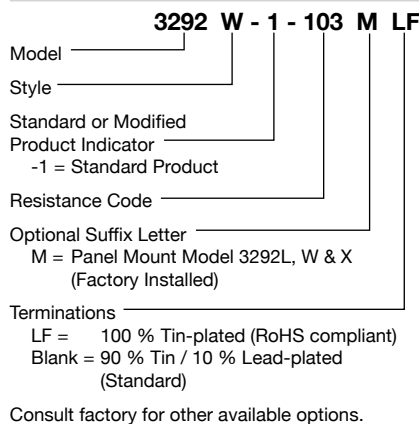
3292 W - 1 - 103 M LF

Model

Style

Standard or Modified Product Indicator
-1 = Standard Product

Resistance Code

Optional Suffix Letter
M = Panel Mount Model 3292L, W & X (Factory Installed)

Terminations
LF = 100 % Tin-plated (RoHS compliant)
Blank = 90 % Tin / 10 % Lead-plated (Standard)

Consult factory for other available options.